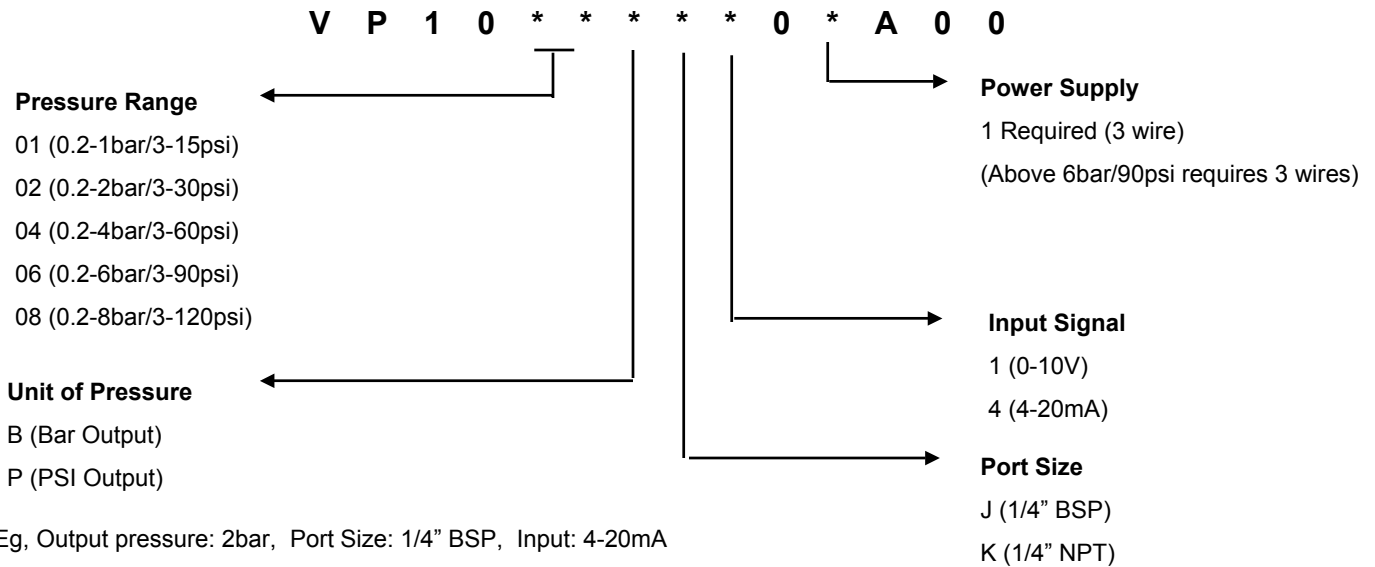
V P 1 0 * * * * * 0 * A 0 0

Pressure Range
01 (0.2-1bar/3-15psi)
02 (0.2-2bar/3-30psi)
04 (0.2-4bar/3-60psi)
06 (0.2-6bar/3-90psi)
08 (0.2-8bar/3-120psi)

Unit of Pressure
B (Bar Output)
P (PSI Output)

Eg, Output pressure: 2bar, Port Size: 1/4" BSP, Input: 4-20mA

Power Supply
1 Required (3 wire)
(Above 6bar/90psi requires 3 wires)

Input Signal
1 (0-10V)
4 (4-20mA)

Port Size
J (1/4" BSP)
K (1/4" NPT)